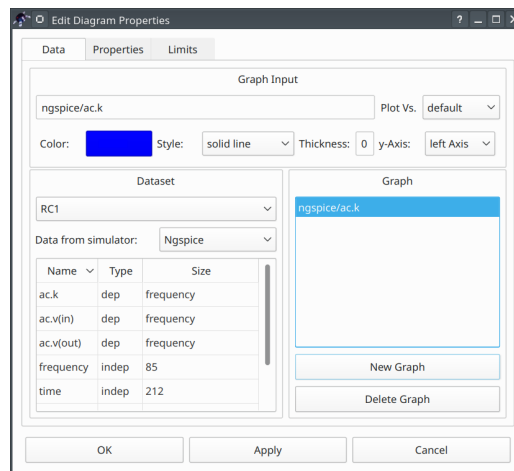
Edit Diagram Properties

? _ □ X

Data | Properties | Limits

Graph Input

ngspice/ac.k

Plot Vs. default

Color: Style: solid line Thickness: 0 y-Axis: left Axis

Dataset

RC1

Data from simulator: Ngspice

| Name | Type | Size |
|---|---|---|
| ac.k | dep | frequency |
| ac.v(in) | dep | frequency |
| ac.v(out) | dep | frequency |
| frequency | indep | 85 |
| time | indep | 212 |

Graph

ngspice/ac.k

New Graph

Delete Graph

OK

Apply

Cancel